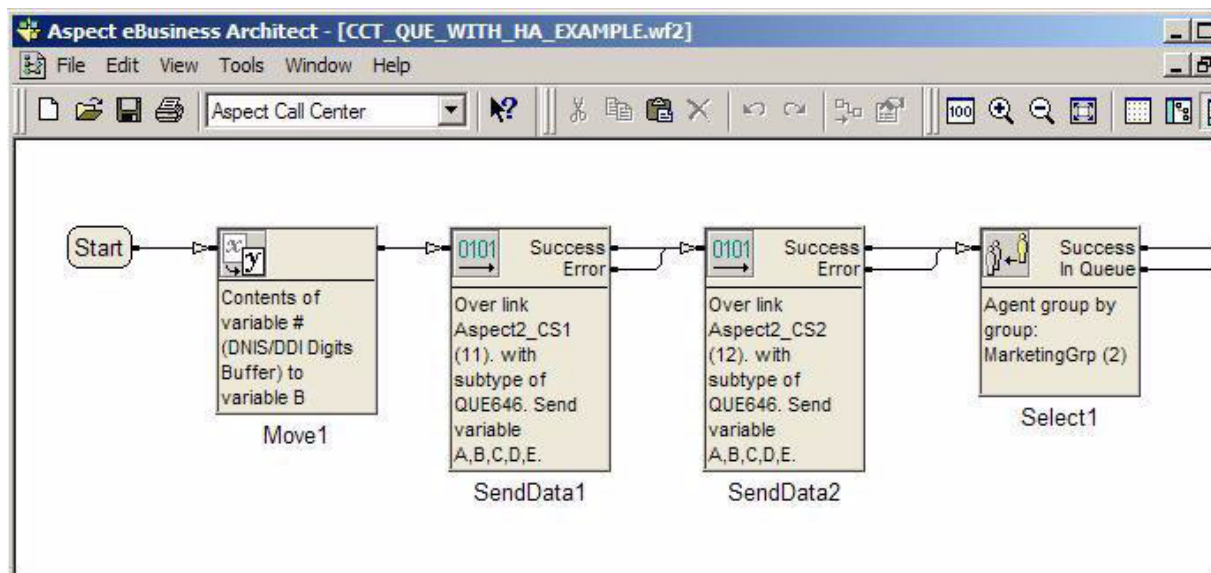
Aspect eBusiness Architect - [CCT_QUE_WITH_HA_EXAMPLE.wf2]

File Edit View Tools Window Help

Aspect Call Center

Start

$x$ $y$

Contents of variable # (DNIS/DDI Digits Buffer) to variable B

Move1

0101 Success Error

Over link Aspect2_CS1 (11). with subtype of QUE646. Send variable A,B,C,D,E.

SendData1

0101 Success Error

Over link Aspect2_CS2 (12). with subtype of QUE646. Send variable A,B,C,D,E.

SendData2

Success In Queue

Agent group by group: MarketingGrp (2)

Select1